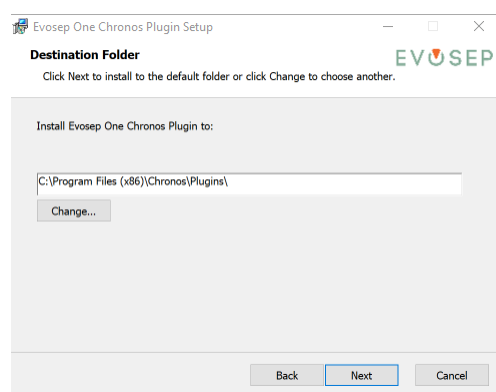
Evosep One Chronos Plugin Setup

Destination Folder

Click Next to install to the default folder or click Change to choose another.

EVOSEP

Install Evosep One Chronos Plugin to:

C:\Program Files (x86)\Chronos\Plugins\

Change...

Back

Next

Cancel